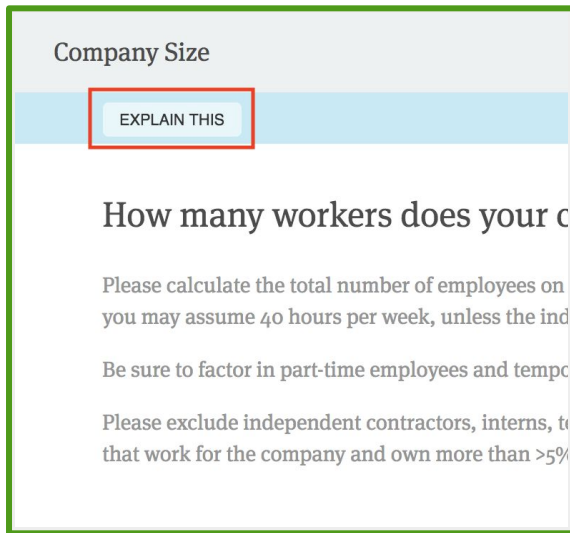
Company Size

EXPLAIN THIS

How many workers does your c

Please calculate the total number of employees on you may assume 40 hours per week, unless the ind

Be sure to factor in part-time employees and tempo

Please exclude independent contractors, interns, t that work for the company and own more than >5%